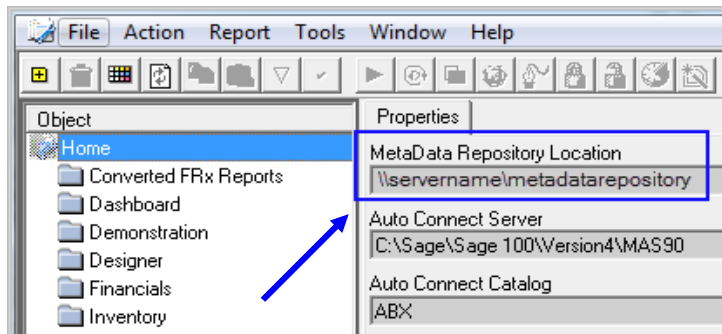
File Action Report Tools Window Help

Object
Home
Converted FRx Reports
Dashboard
Demonstration
Designer
Financials
Inventory

Properties
MetaData Repository Location
\\servername\metadatarepository
Auto Connect Server
C:\Sage\Sage 100\Version4\MAS90
Auto Connect Catalog
ABX